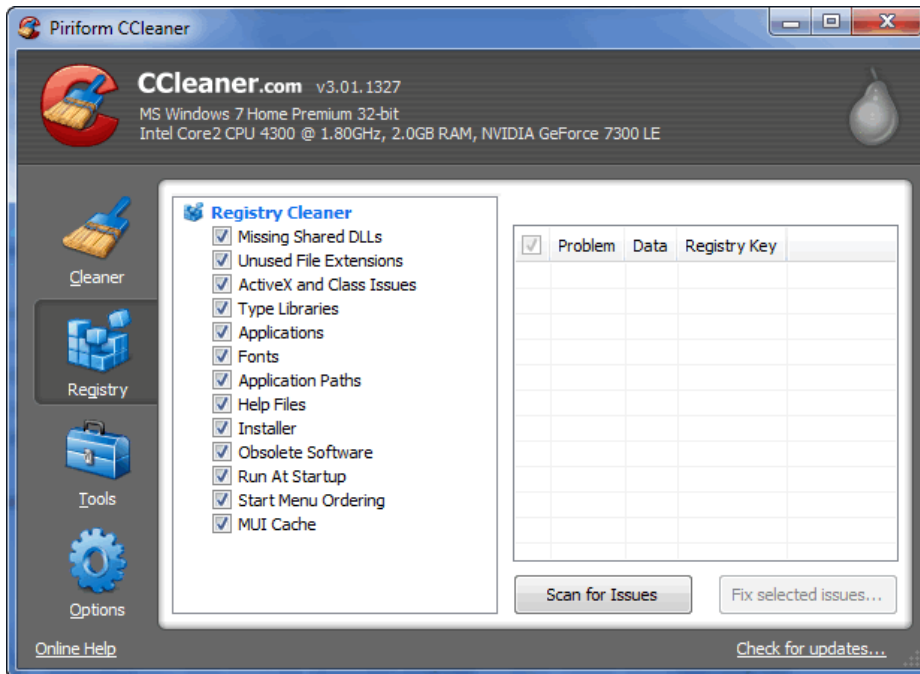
Piriform CCleaner

CCleaner.com v3.01.1327
MS Windows 7 Home Premium 32-bit
Intel Core2 CPU 4300 @ 1.80GHz, 2.0GB RAM, NVIDIA GeForce 7300 LE

Cleaner
Registry
Tools
Options

Registry Cleaner
Missing Shared DLLs
Unused File Extensions
ActiveX and Class Issues
Type Libraries
Applications
Fonts
Application Paths
Help Files
Installer
Obsolete Software
Run At Startup
Start Menu Ordering
MUI Cache

| | Problem | Data | Registry Key |
|---|---|---|---|

Scan for Issues
Fix selected issues...

Online Help
Check for updates...